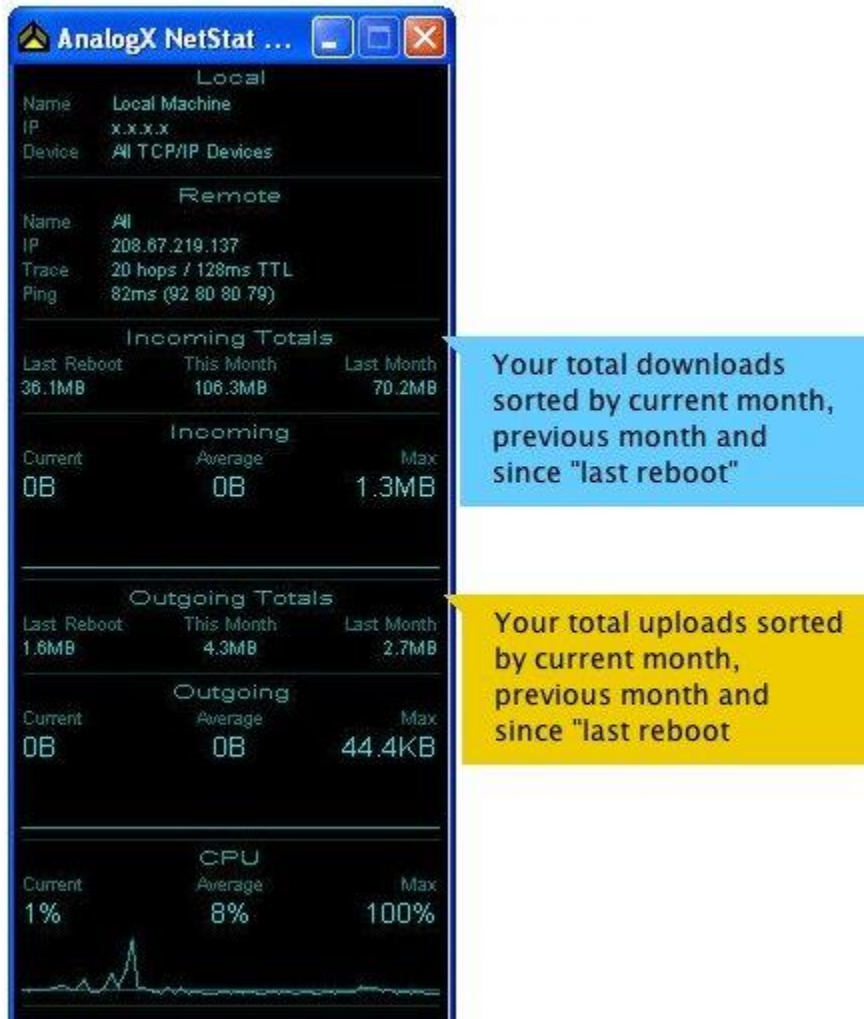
AnalogX NetStat ...

Local
Name Local Machine
IP x.x.x.x
Device All TCP/IP Devices

Remote
Name All
IP 208.67.219.137
Trace 20 hops / 128ms TTL
Ping 82ms (92 80 80 79)

Incoming Totals
| Last Reboot | This Month | Last Month |
|---|---|---|
| 36.1MB | 106.3MB | 70.2MB |

Incoming
| Current | Average | Max |
|---|---|---|
| 0B | 0B | 1.3MB |

Outgoing Totals
| Last Reboot | This Month | Last Month |
|---|---|---|
| 1.6MB | 4.3MB | 2.7MB |

Outgoing
| Current | Average | Max |
|---|---|---|
| 0B | 0B | 44.4KB |

CPU
| Current | Average | Max |
|---|---|---|
| 1% | 8% | 100% |

Your total downloads sorted by current month, previous month and since "last reboot"

Your total uploads sorted by current month, previous month and since "last reboot